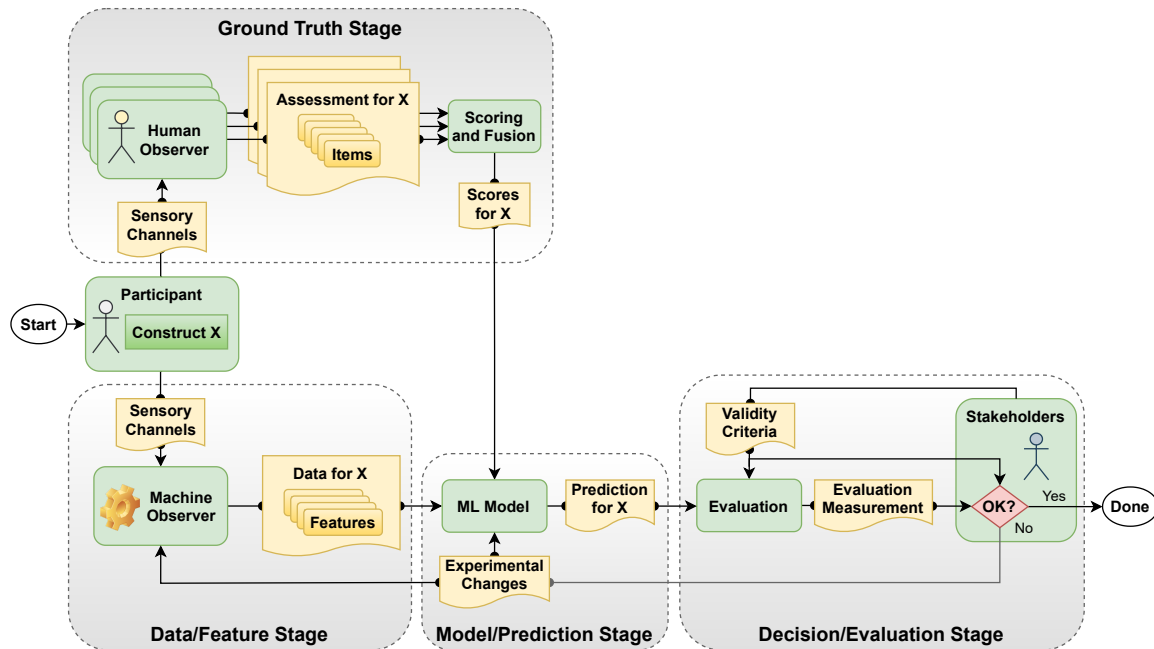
Ground Truth Stage

Human Observer

Assessment for X

Items

Scoring and Fusion

Scores for X

Sensory Channels

Start

Participant

Construct X

Sensory Channels

Machine Observer

Data for X

Features

Data/Feature Stage

ML Model

Prediction for X

Experimental Changes

Model/Prediction Stage

Validity Criteria

Stakeholders

Evaluation

Evaluation Measurement

OK?

Yes

No

Done

Decision/Evaluation Stage